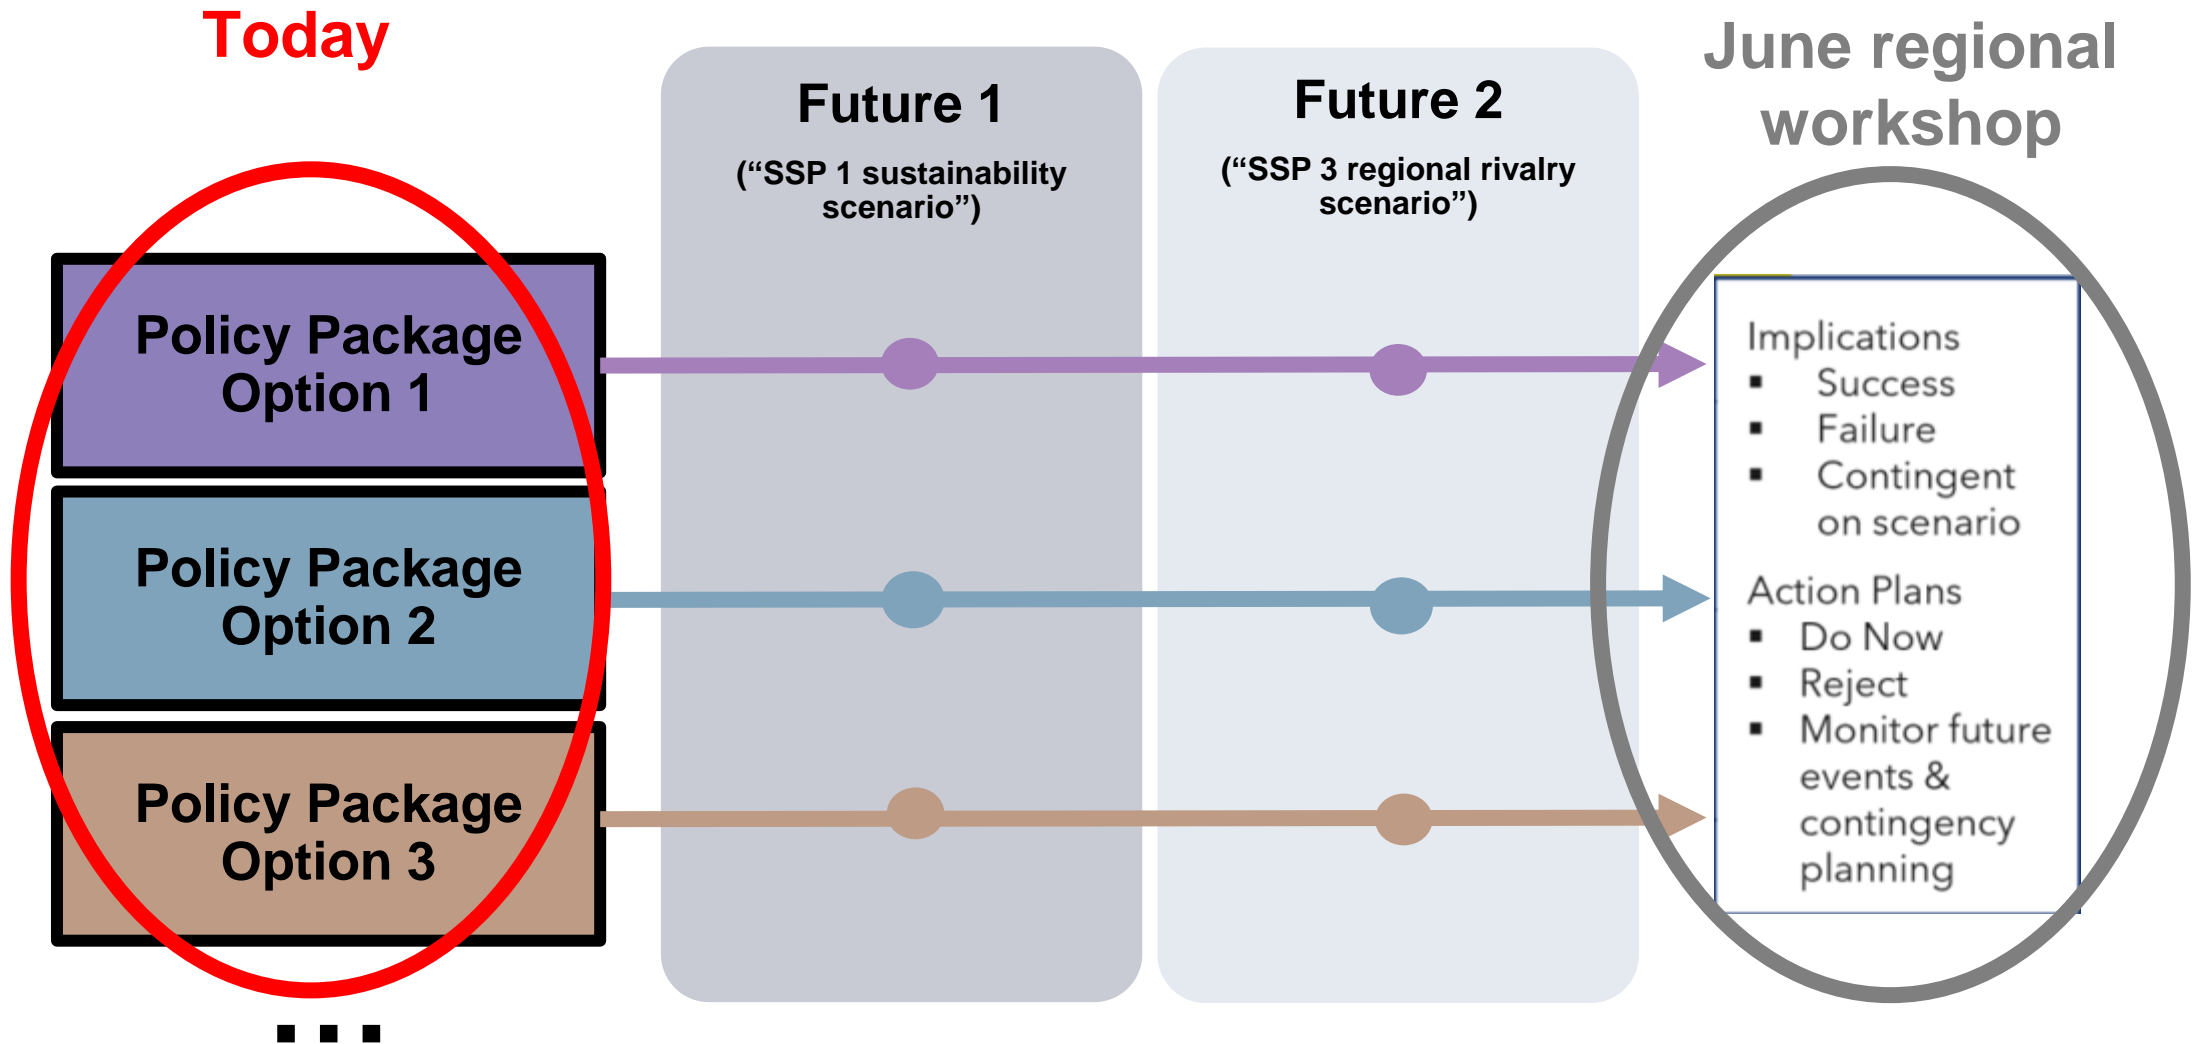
Today

Future 1
("SSP 1 sustainability scenario")

Future 2
("SSP 3 regional rivalry scenario")

June regional workshop

Policy Package Option 1

Policy Package Option 2

Policy Package Option 3

...

Implications
▪ Success
▪ Failure
▪ Contingent on scenario

Action Plans
▪ Do Now
▪ Reject
▪ Monitor future events & contingency planning